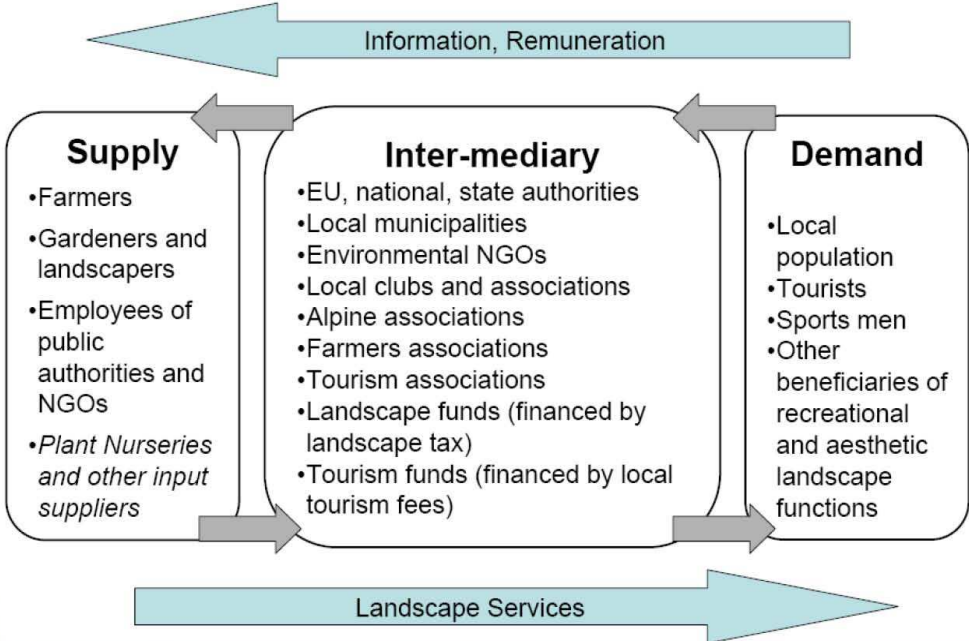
Information, Remuneration

Supply
•Farmers
•Gardeners and landscapers
•Employees of public authorities and NGOs
•*Plant Nurseries and other input suppliers*

Inter-mediary
•EU, national, state authorities
•Local municipalities
•Environmental NGOs
•Local clubs and associations
•Alpine associations
•Farmers associations
•Tourism associations
•Landscape funds (financed by landscape tax)
•Tourism funds (financed by local tourism fees)

Demand
•Local population
•Tourists
•Sports men
•Other beneficiaries of recreational and aesthetic landscape functions

Landscape Services